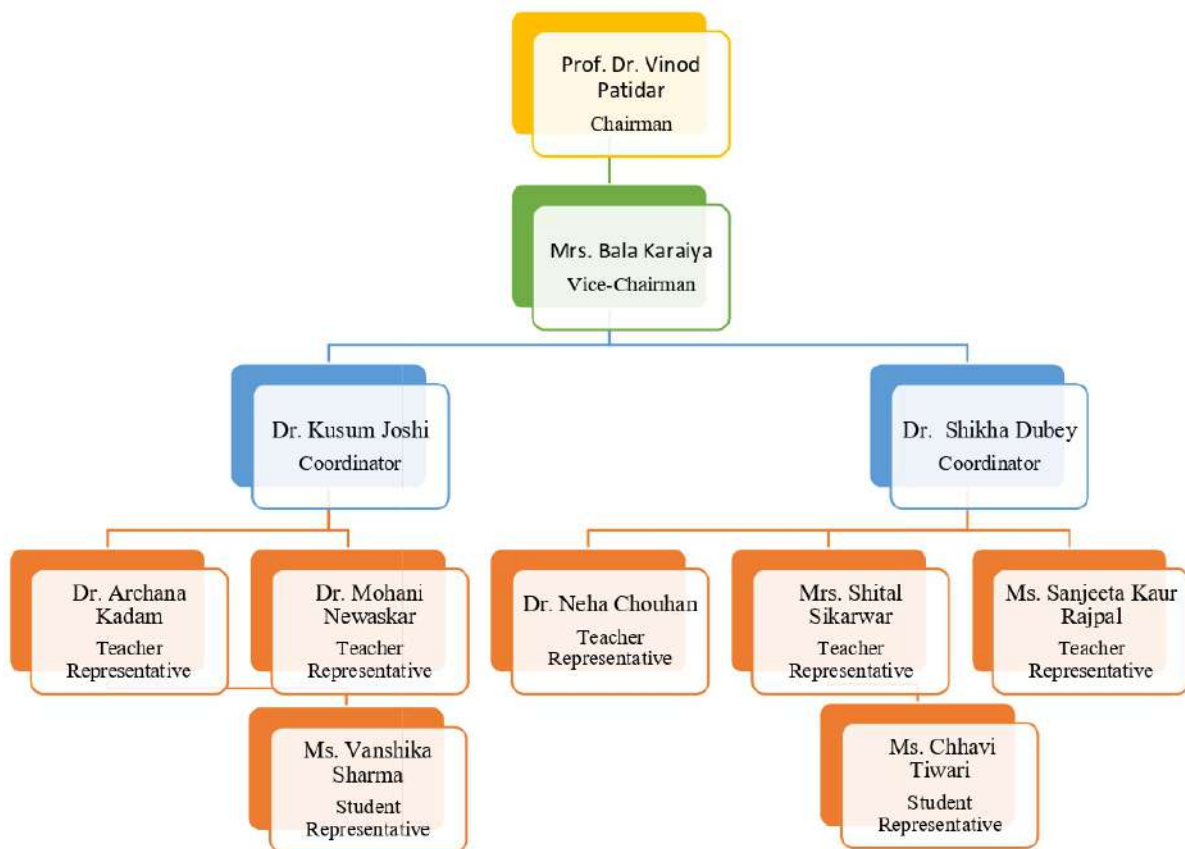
Prof. Dr. Vinod Patidar
Chairman

Mrs. Bala Karaiya
Vice-Chairman

Dr. Kusum Joshi
Coordinator

Dr. Shikha Dubey
Coordinator

Dr. Archana Kadam
Teacher Representative

Dr. Mohani Newaskar
Teacher Representative

Dr. Neha Chouhan
Teacher Representative

Mrs. Shital Sikarwar
Teacher Representative

Ms. Sanjeeta Kaur Rajpal
Teacher Representative

Ms. Vanshika Sharma
Student Representative

Ms. Chhavi Tiwari
Student Representative